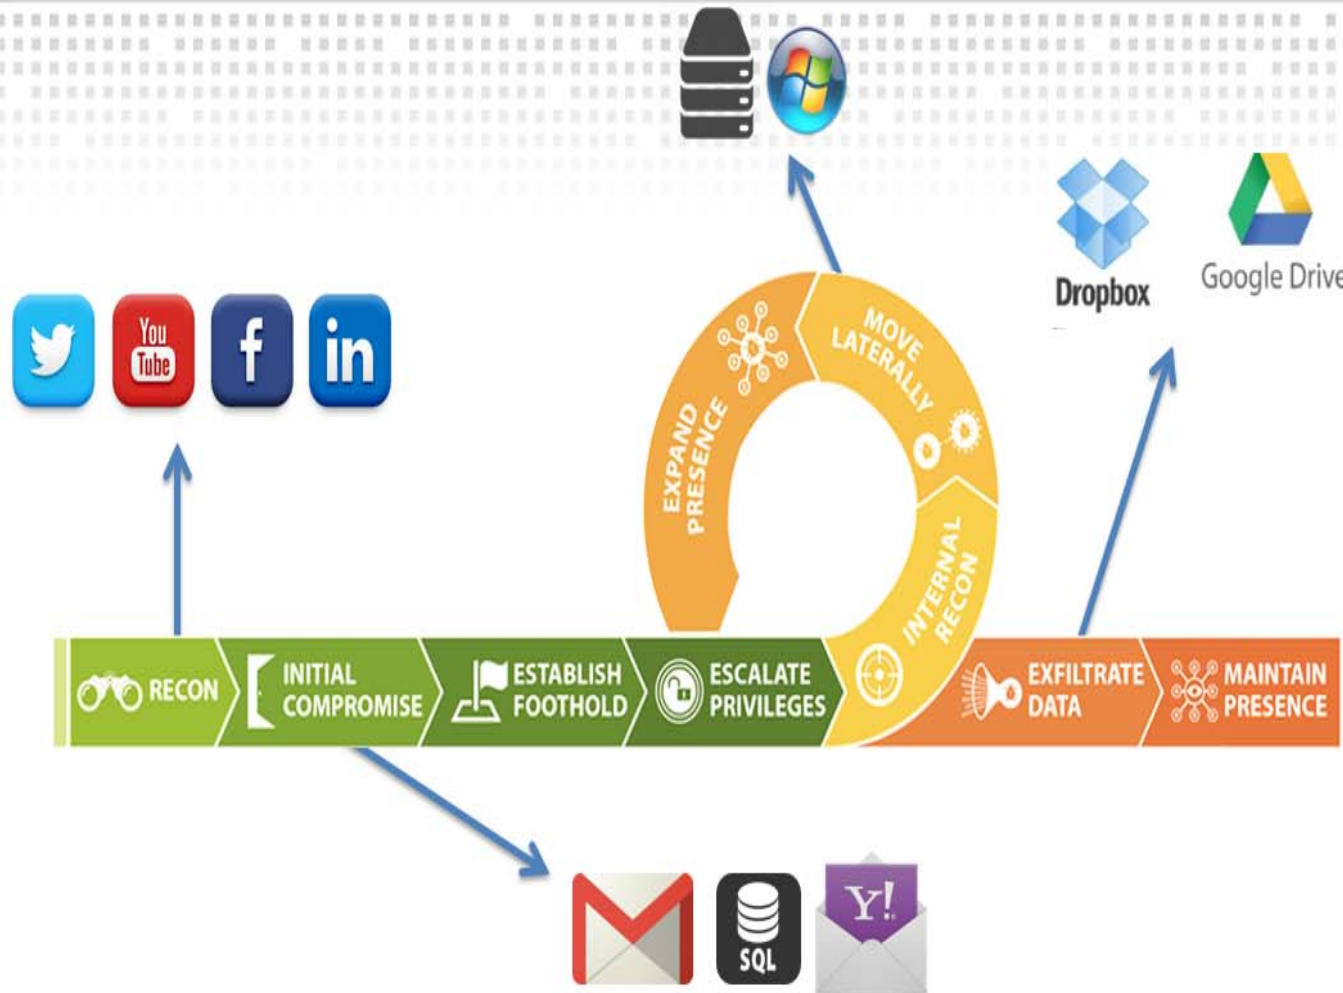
Dropbox

Google Drive

You Tube

f

in

MOVE LATERALLY

EXPAND PRESENCE

INTERNAL RECON

RECON

INITIAL COMPROMISE

ESTABLISH FOOTHOLD

ESCALATE PRIVILEGES

EXFILTRATE DATA

MAINTAIN PRESENCE

SQL

Y!